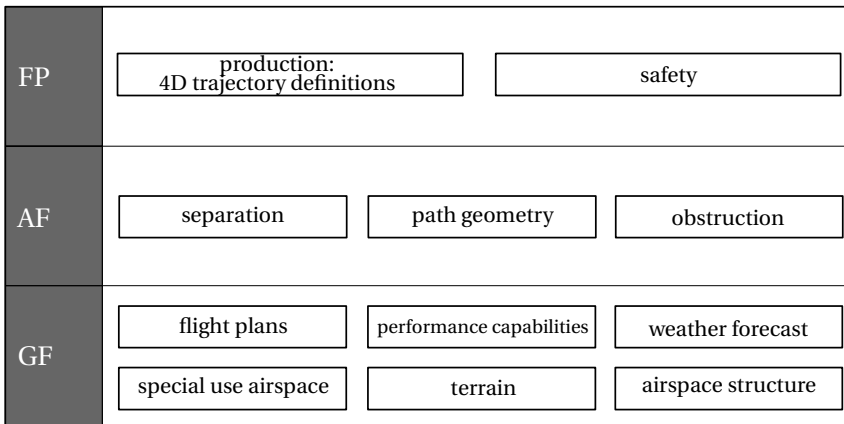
FP

production:
4D trajectory definitions

safety

AF

separation

path geometry

obstruction

GF

flight plans

performance capabilities

weather forecast

special use airspace

terrain

airspace structure